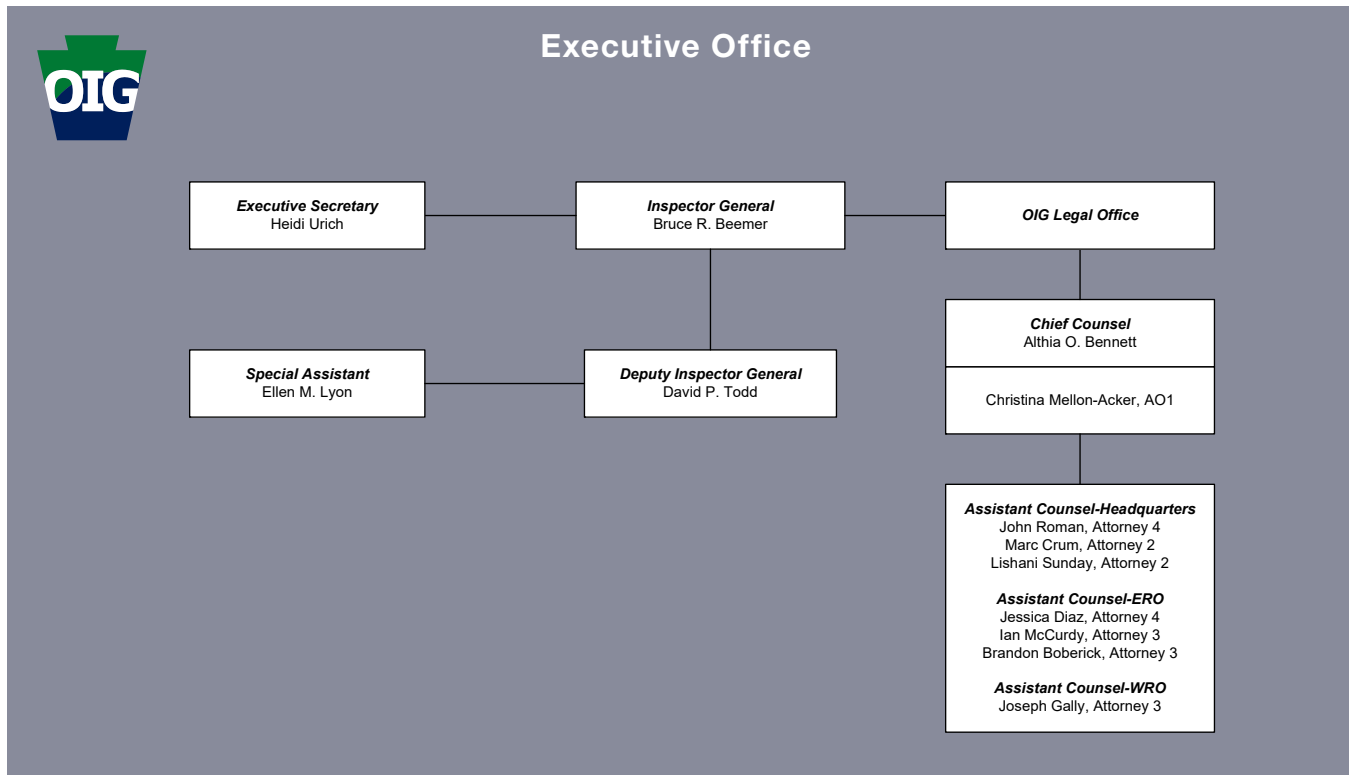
OIG

Executive Office

Executive Secretary
Heidi Urich

Inspector General
Bruce R. Beemer

OIG Legal Office

Special Assistant
Ellen M. Lyon

Deputy Inspector General
David P. Todd

Chief Counsel
Althia O. Bennett

Christina Mellon-Acker, AO1

Assistant Counsel-Headquarters
John Roman, Attorney 4
Marc Crum, Attorney 2
Lishani Sunday, Attorney 2

Assistant Counsel-ERO
Jessica Diaz, Attorney 4
Ian McCurdy, Attorney 3
Brandon Boberick, Attorney 3

Assistant Counsel-WRO
Joseph Gally, Attorney 3